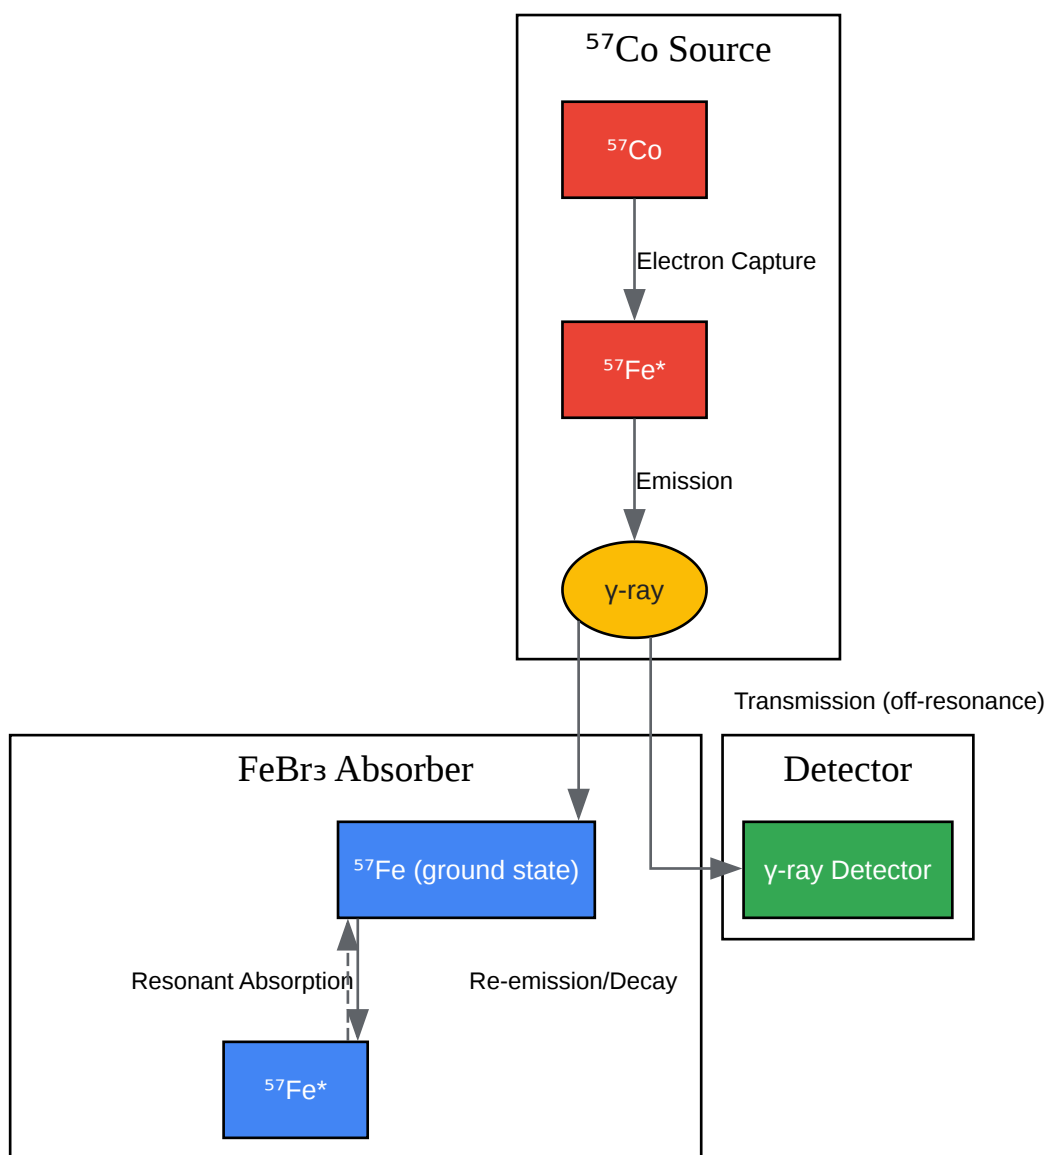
$^{57}$Co Source

$^{57}$Co

Electron Capture

$^{57}$Fe*

Emission

γ-ray

Transmission (off-resonance)

$FeBr_3$ Absorber

$^{57}$Fe (ground state)

Resonant Absorption

Re-emission/Decay

$^{57}$Fe*

Detector

γ-ray Detector